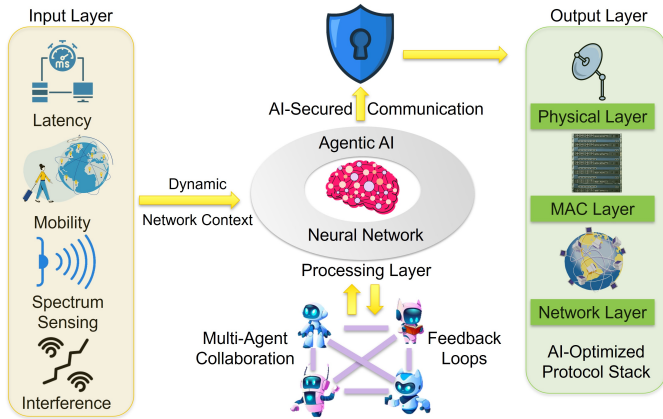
Input Layer

ms

Latency

Mobility

Spectrum Sensing

Interference

Dynamic

Network Context

AI-Secured Communication

Agentic AI

Neural Network

Processing Layer

Multi-Agent Collaboration

Feedback Loops

Output Layer

Physical Layer

MAC Layer

Network Layer

AI-Optimized Protocol Stack